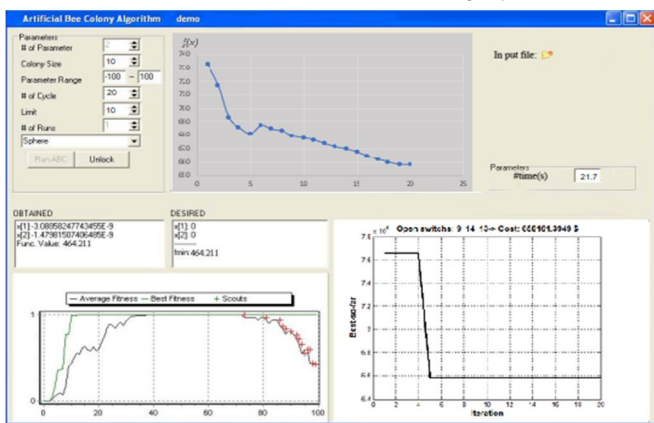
Artificial Bee Colony Algorithm demo

Parameters
# of Parameter 2
Colony Size 10
Parameter Range -100 ~ 100
# of Cycle 20
Limit 10
# of Runs 1
Sphere
Run ABC Unlock

$f(x)$
74.0
73.0
72.0
71.0
70.0
69.0
68.0
67.0
66.0
65.0
64.0
63.0
0 5 10 15 20 25

In put file:

Parameters
#time(s) 21.7

OBTAINED
x[1]:-3.08958247743455E-9
x[2]:-1.47981507406405E-9
Func. Value: 464.211

DESIRED
x[1]: 0
x[2]: 0
fmin:464.211

— Average Fitness — Best Fitness + Scouts
1
0
0 20 40 60 80 100

$\times 10^6$ Open switches: 9 14 16-> Cost: 660101.3949 $
7.8
7.6
7.4
7.2
7
6.8
6.6
6.4
Best so far
0 2 4 6 8 10 12 14 16 18 20
Iteration